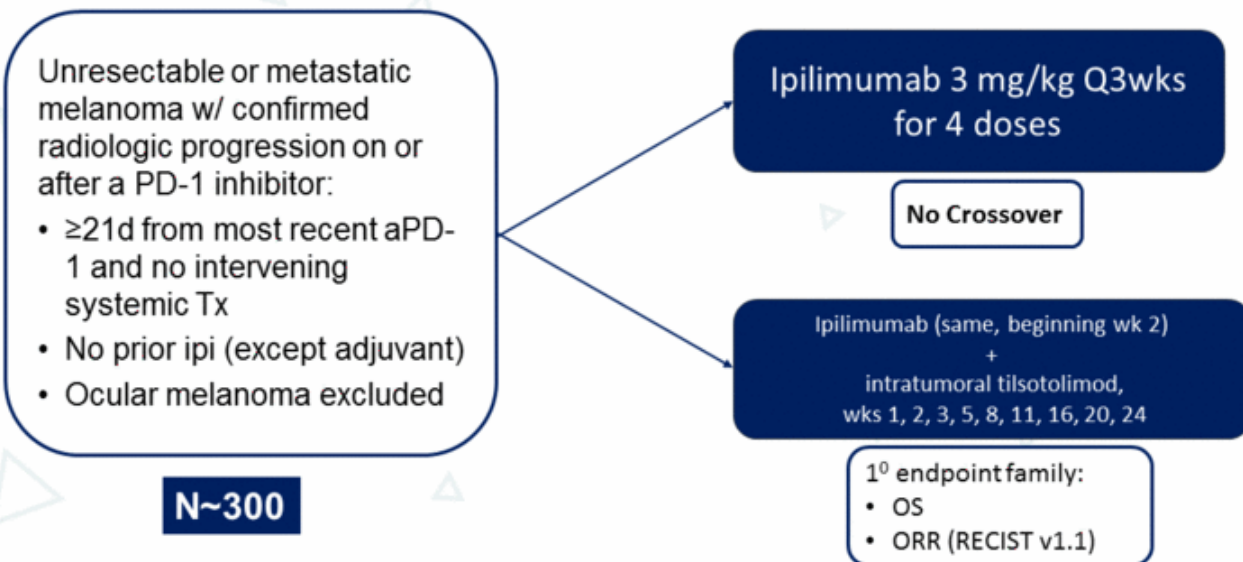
Unresectable or metastatic melanoma w/ confirmed radiologic progression on or after a PD-1 inhibitor:
• ≥21d from most recent aPD-1 and no intervening systemic Tx
• No prior ipi (except adjuvant)
• Ocular melanoma excluded

N~300

Ipilimumab 3 mg/kg Q3wks for 4 doses

No Crossover

Ipilimumab (same, beginning wk 2)
+
intratumoral tilsotolimod,
wks 1, 2, 3, 5, 8, 11, 16, 20, 24

$1^0$ endpoint family:
• OS
• ORR (RECIST v1.1)